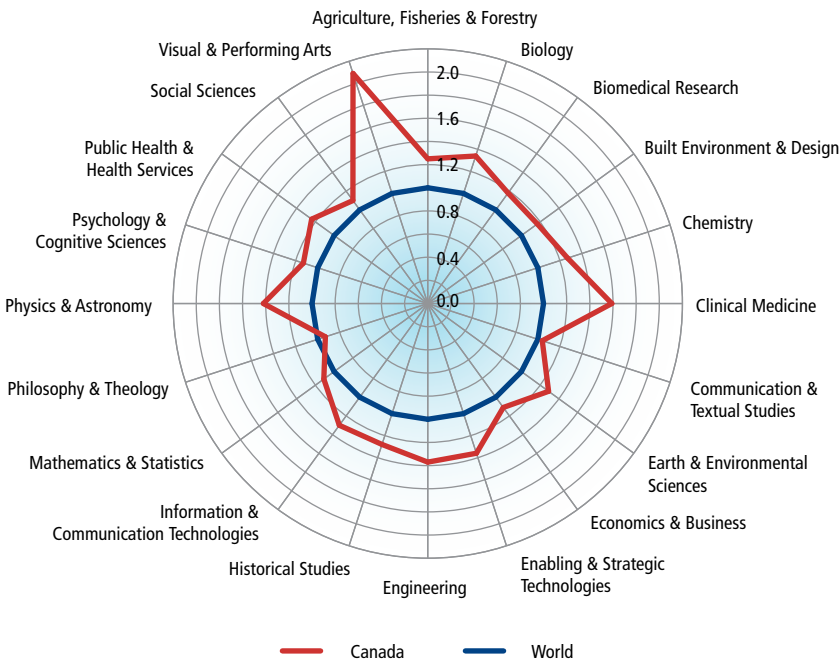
Agriculture, Fisheries & Forestry
Biology
Biomedical Research
Built Environment & Design
Chemistry
Clinical Medicine
Communication & Textual Studies
Earth & Environmental Sciences
Economics & Business
Enabling & Strategic Technologies
Engineering
Historical Studies
Information & Communication Technologies
Mathematics & Statistics
Philosophy & Theology
Physics & Astronomy
Psychology & Cognitive Sciences
Public Health & Health Services
Social Sciences
Visual & Performing Arts

2.0
1.6
1.2
0.8
0.4
0.0

Canada
World